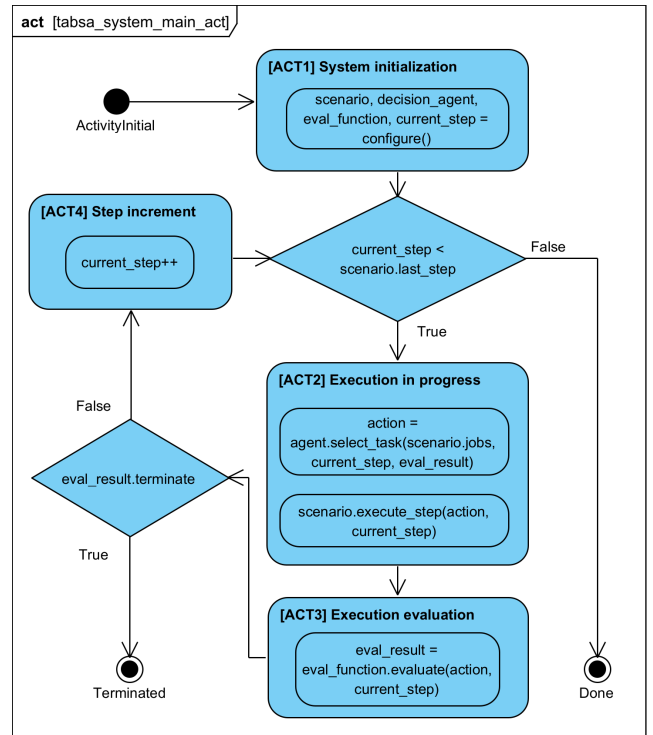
act [tabsa_system_main_act]

ActivityInitial

[ACT1] System initialization

scenario, decision_agent, eval_function, current_step = configure()

[ACT4] Step increment

current_step++

current_step < scenario.last_step

False

True

[ACT2] Execution in progress

action = agent.select_task(scenario.jobs, current_step, eval_result)

scenario.execute_step(action, current_step)

False

eval_result.terminate

True

[ACT3] Execution evaluation

eval_result = eval_function.evaluate(action, current_step)

Terminated

Done